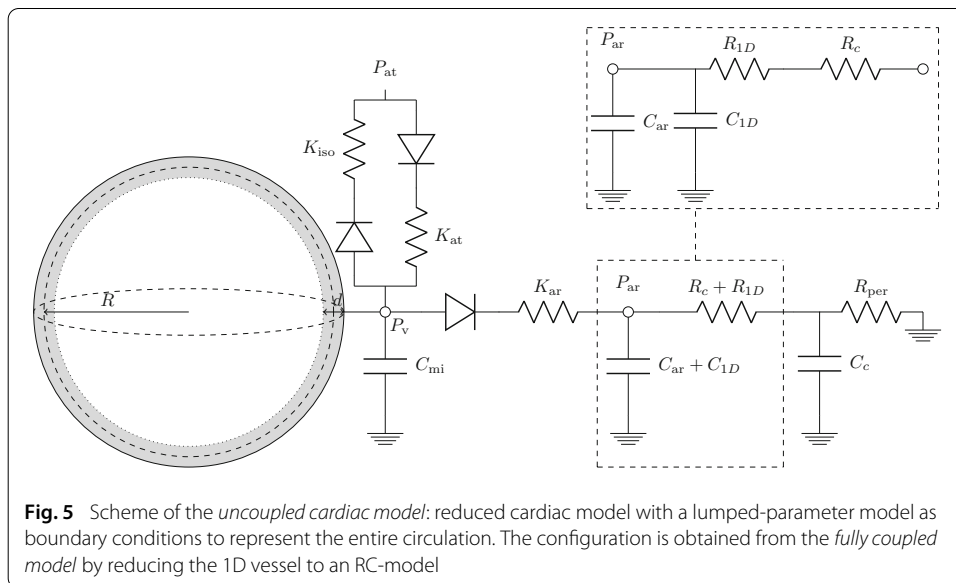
$P_{\mathrm{ar}}$

$R_{1D}$

$R_c$

$C_{\mathrm{ar}}$

$C_{1D}$

$P_{\mathrm{at}}$

$K_{\mathrm{iso}}$

$K_{\mathrm{at}}$

$R$

$d$

$P_{\mathrm{v}}$

$K_{\mathrm{ar}}$

$P_{\mathrm{ar}}$

$R_c + R_{1D}$

$R_{\mathrm{per}}$

$C_{\mathrm{mi}}$

$C_{\mathrm{ar}} + C_{1D}$

$C_c$

**Fig. 5** Scheme of the *uncoupled cardiac model*: reduced cardiac model with a lumped-parameter model as boundary conditions to represent the entire circulation. The configuration is obtained from the *fully coupled model* by reducing the 1D vessel to an RC-model